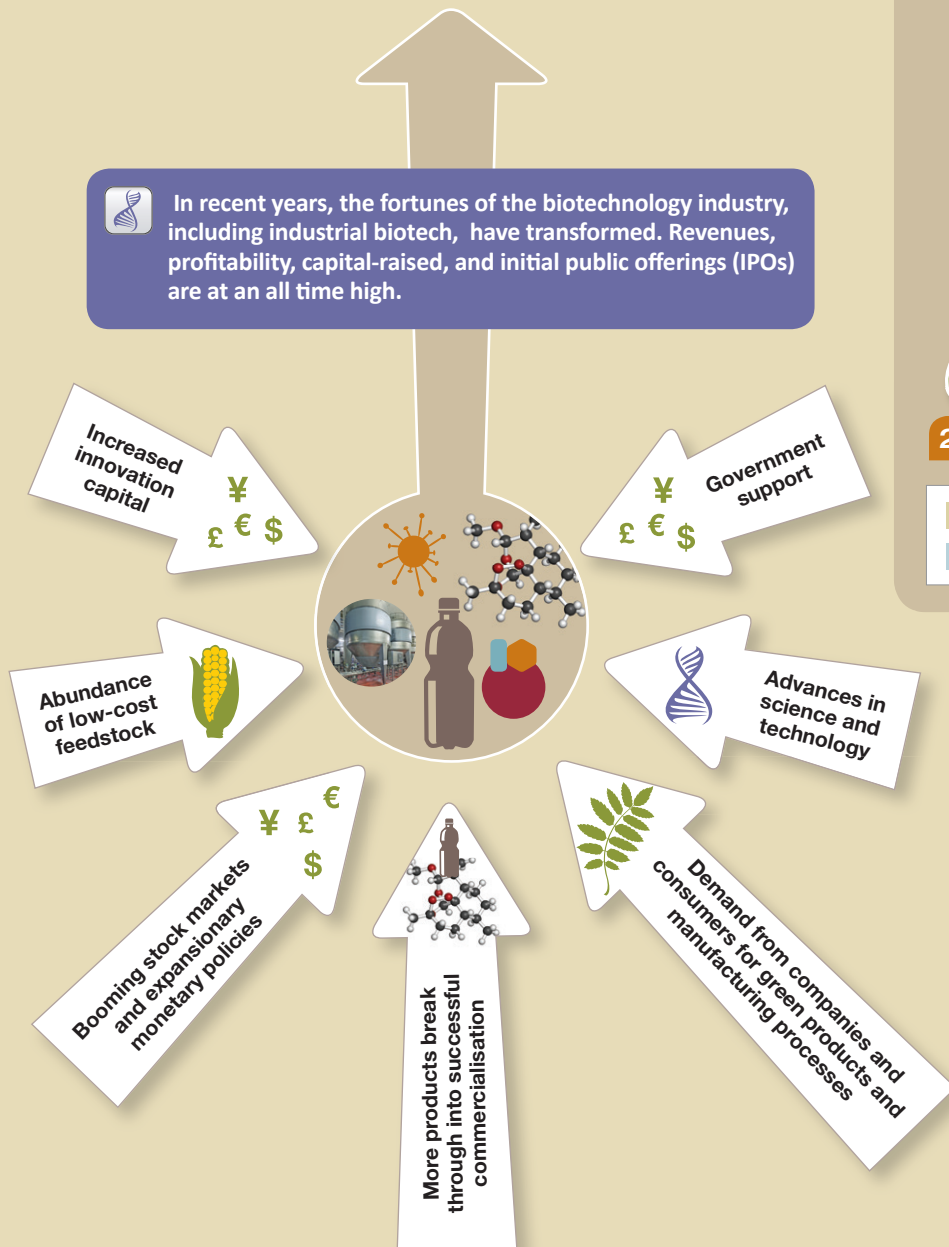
In recent years, the fortunes of the biotechnology industry, including industrial biotech, have transformed. Revenues, profitability, capital-raised, and initial public offerings (IPOs) are at an all time high.

Increased innovation capital

¥ £ € $

Government support

¥ £ € $

Abundance of low-cost feedstock

Advances in science and technology

¥ £ € $

Booming stock markets and expansionary monetary policies

More products break through into successful commercialisation

Demand from companies and consumers for green products and manufacturing processes